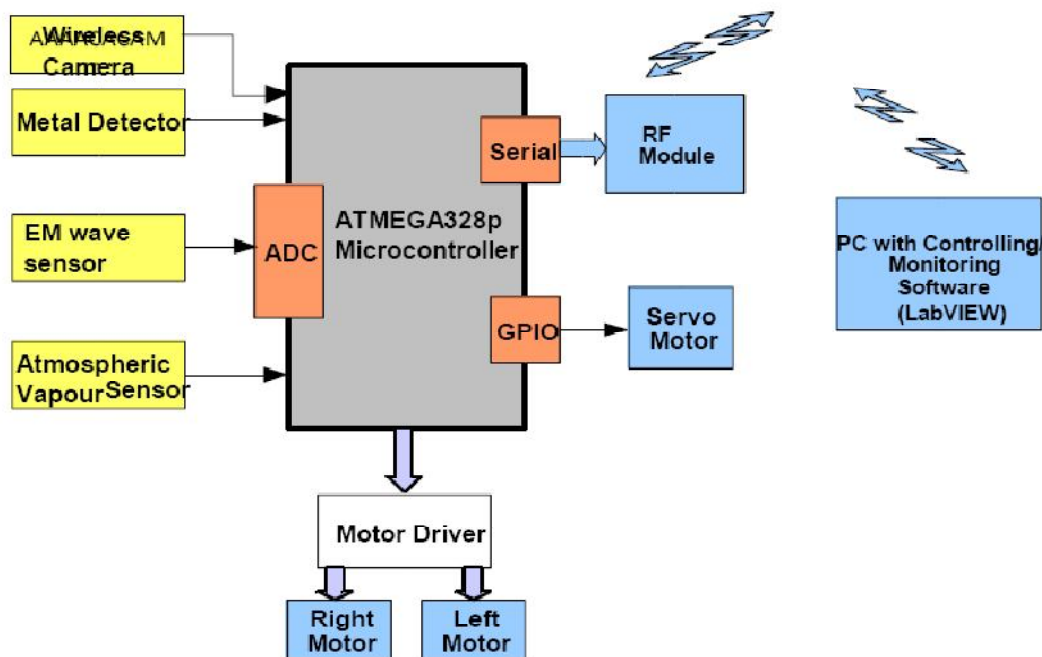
Wireless Camera

Metal Detector

EM wave sensor

Atmospheric Vapour Sensor

ADC

ATMEGA328p Microcontroller

Serial

RF Module

GPIO

Servo Motor

PC with Controlling/ Monitoring Software (LabVIEW)

Motor Driver

Right Motor

Left Motor